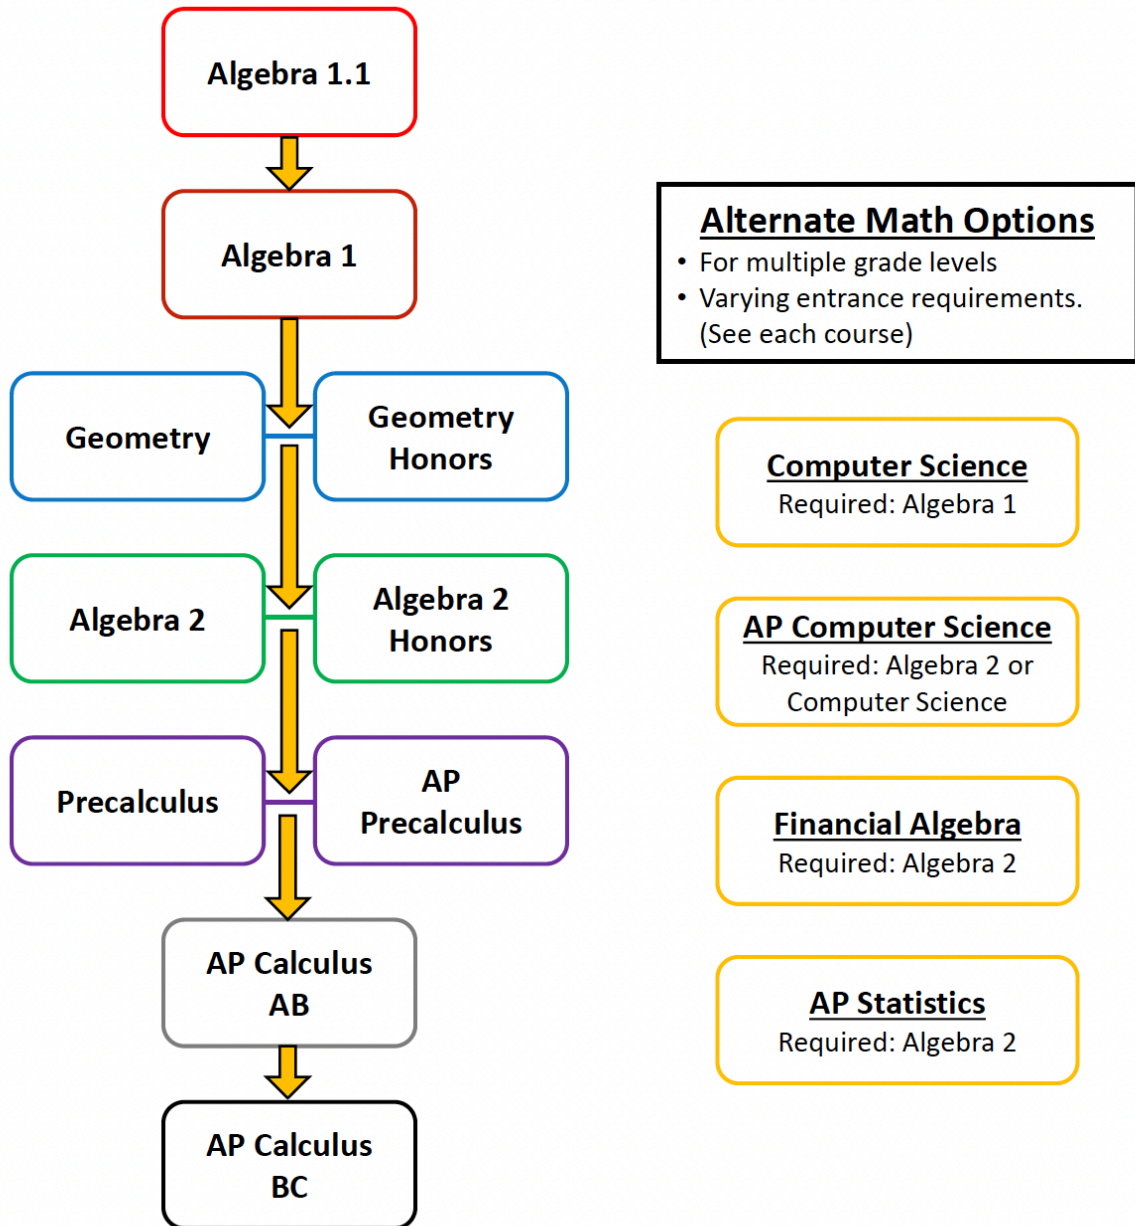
Algebra 1.1

Algebra 1

Geometry

Geometry Honors

Algebra 2

Algebra 2 Honors

Precalculus

AP Precalculus

AP Calculus AB

AP Calculus BC

Alternate Math Options
• For multiple grade levels
• Varying entrance requirements. (See each course)

Computer Science
Required: Algebra 1

AP Computer Science
Required: Algebra 2 or Computer Science

Financial Algebra
Required: Algebra 2

AP Statistics
Required: Algebra 2